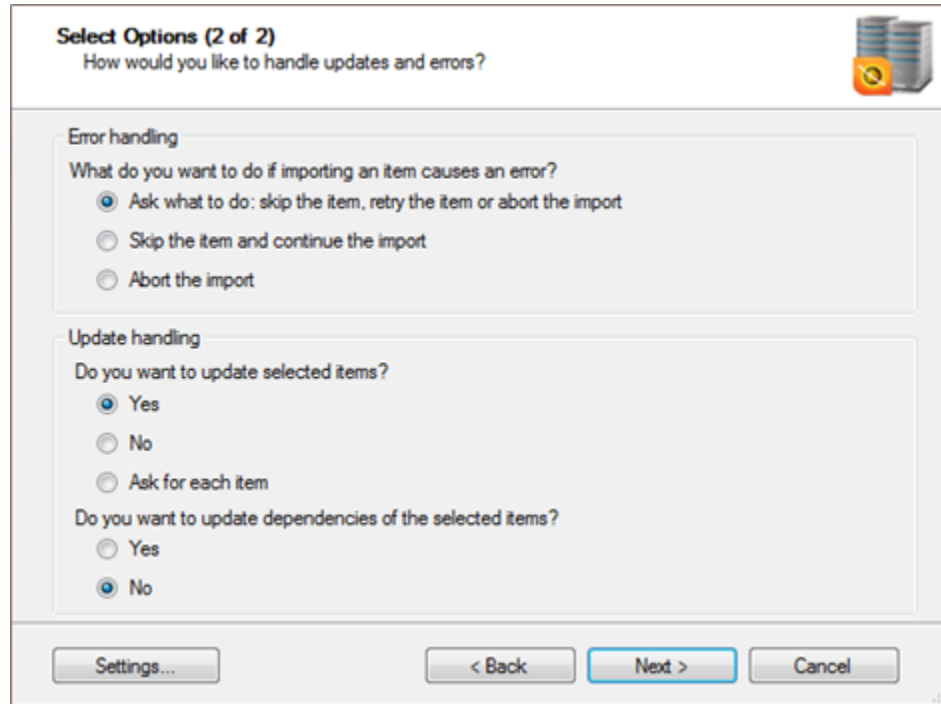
Select Options (2 of 2)
How would you like to handle updates and errors?

Error handling
What do you want to do if importing an item causes an error?
Ask what to do: skip the item, retry the item or abort the import
Skip the item and continue the import
Abort the import

Update handling
Do you want to update selected items?
Yes
No
Ask for each item
Do you want to update dependencies of the selected items?
Yes
No

Settings...
< Back
Next >
Cancel